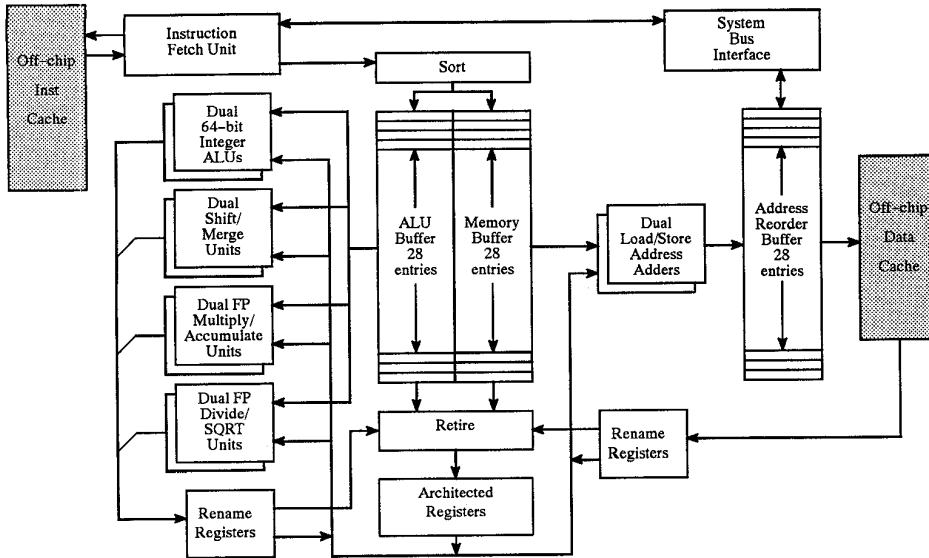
Off-chip Inst Cache

Instruction Fetch Unit

System Bus Interface

Sort

Dual 64-bit Integer ALUs

Dual Shift/ Merge Units

Dual FP Multiply/ Accumulate Units

Dual FP Divide/ SQRT Units

ALU Buffer 28 entries

Memory Buffer 28 entries

Dual Load/Store Address Adders

Address Reorder Buffer 28 entries

Off-chip Data Cache

Retire

Rename Registers

Architected Registers

Rename Registers